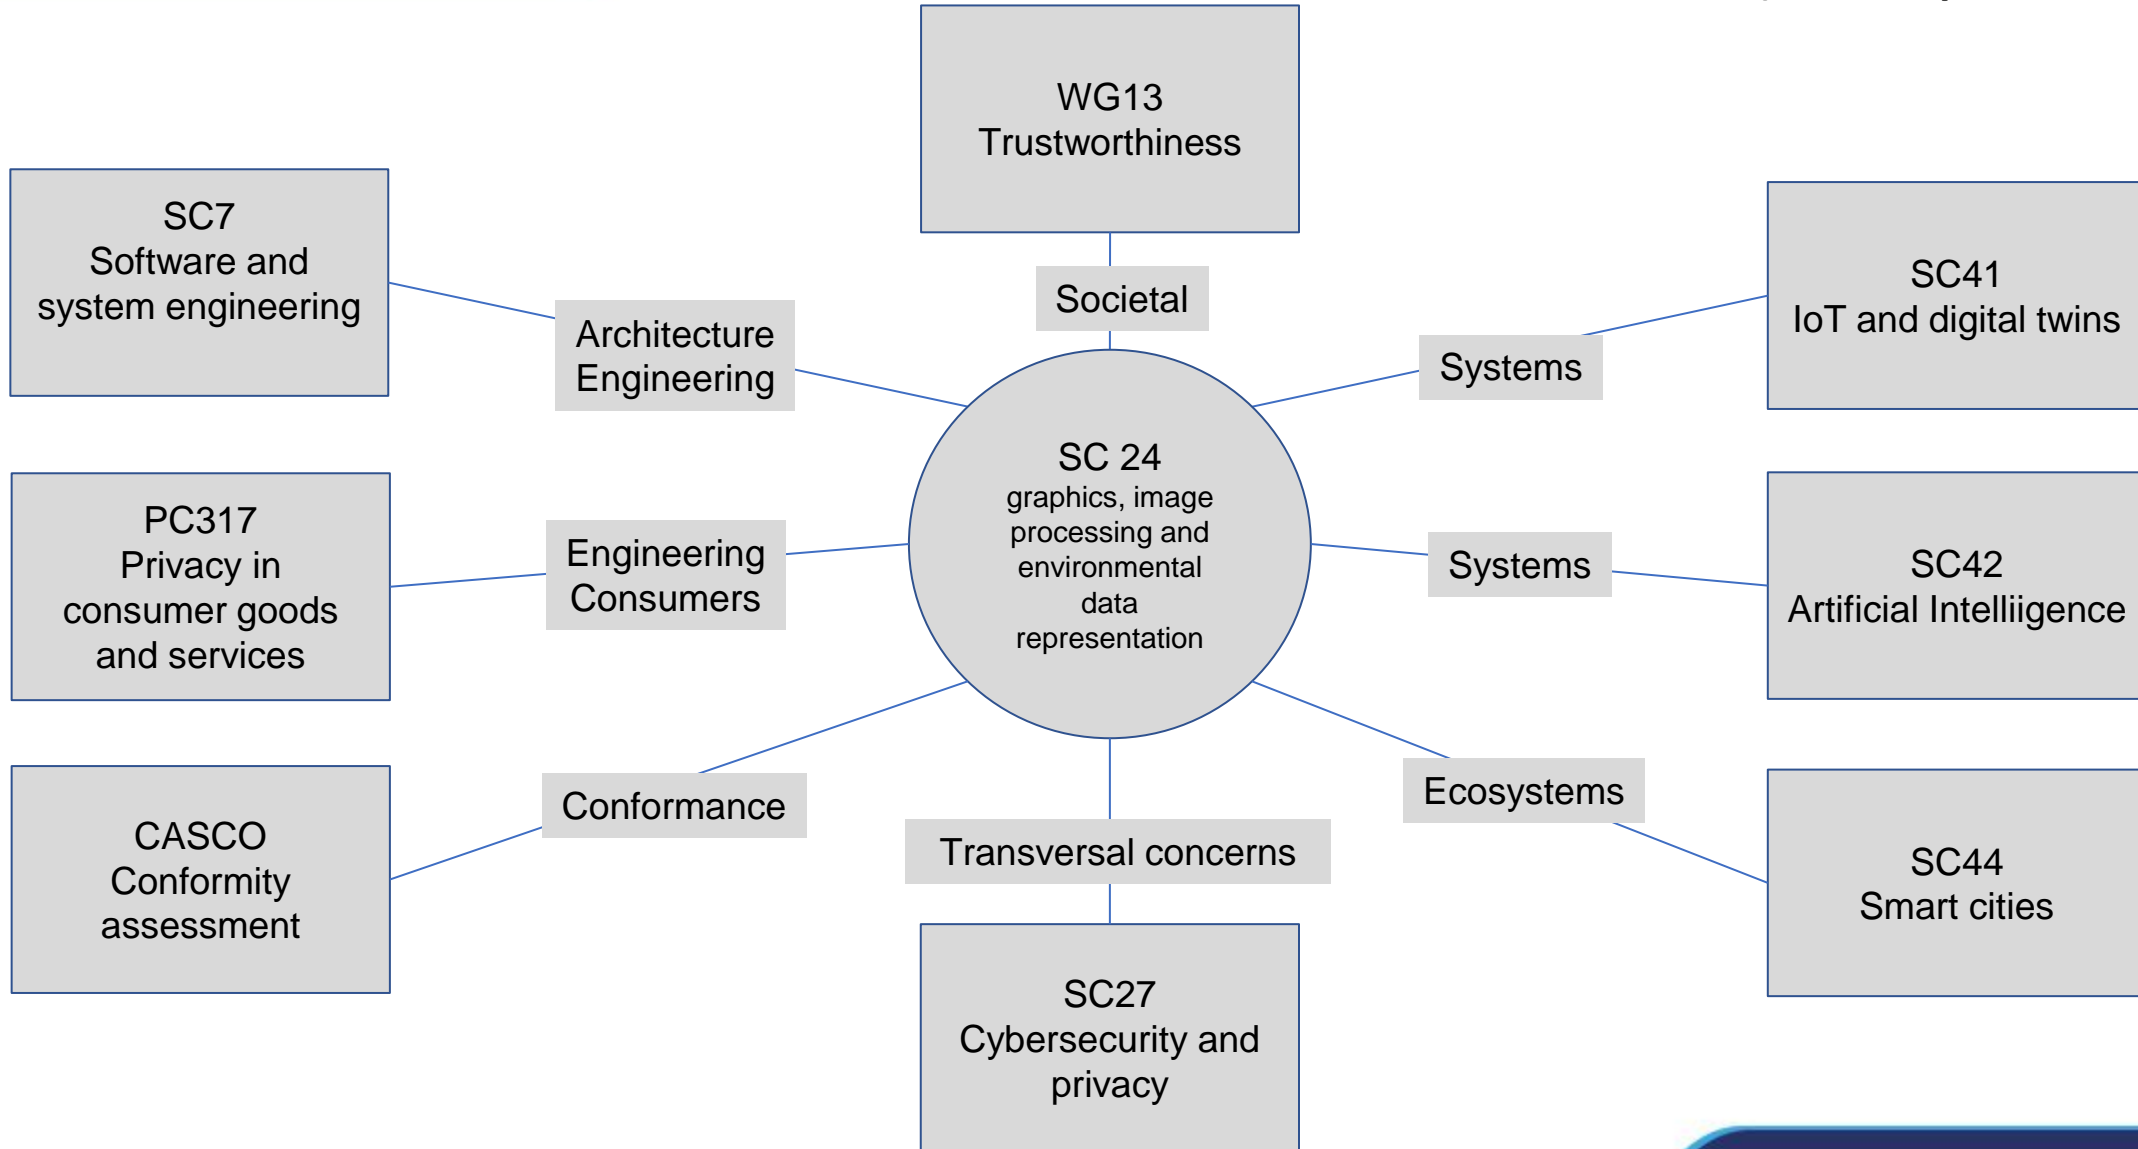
WG13
Trustworthiness

SC7
Software and system engineering

Societal

Architecture Engineering

SC41
IoT and digital twins

Systems

SC 24
graphics, image processing and environmental data representation

PC317
Privacy in consumer goods and services

Engineering Consumers

Systems

SC42
Artificial Intelliigence

CASCO
Conformity assessment

Conformance

Ecosystems

Transversal concerns

SC44
Smart cities

SC27
Cybersecurity and privacy